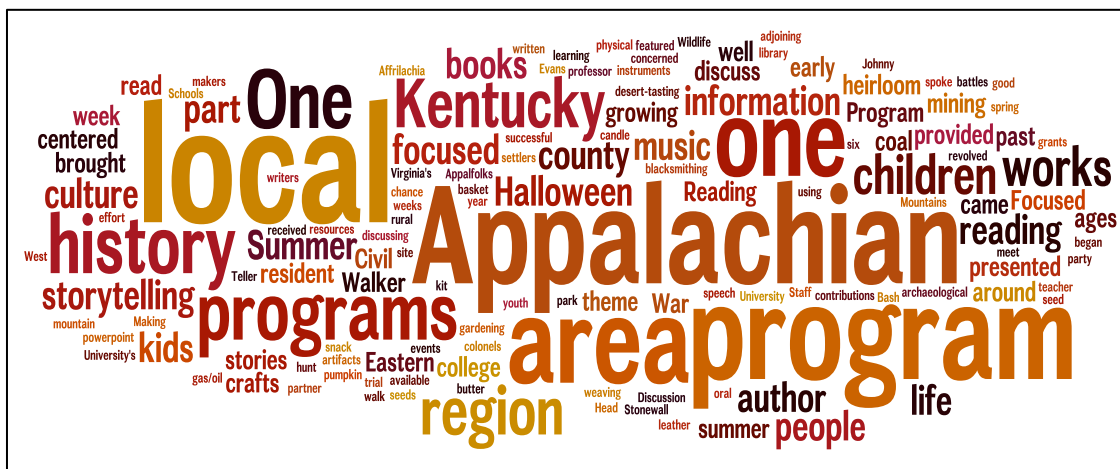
local Appalachian area program One one Kentucky history programs region books information children works part culture storytelling kids county music Halloween focused reading Summer author people life week read centered brought stories crafts college Eastern Civil Walker resident theme War around presented ages came Focused coal provided past mining heirloom Program early discuss well growing summer Reading makers Schools written learning physical featured Wildlife adjoining library Johnny Affrilachia Evans professor instruments concerned spoke battles good desert-tasting candle spring successful settlers Appalfolks Virginia's blacksmithing basket year six revolved using grants writers chance weeks received resources rural discussing site effort West Teller kit mountain Making powerpoint University's gas/oil snack artifacts hunt pumpkin partner trial available butter walk seeds gardening colonels events youth park speech University Staff contributions Bash archaeological teacher seed meet began party Mountains weaving Head Stonewall leather oral Discussion